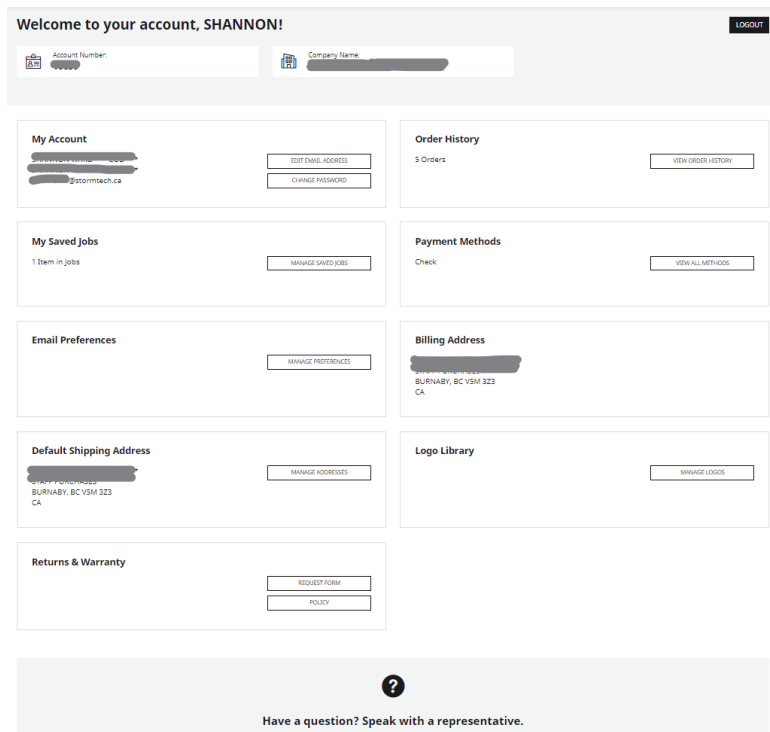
Welcome to your account, SHANNON!

LOGOUT

Account Number: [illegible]

Company Name: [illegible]

My Account

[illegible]

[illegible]@stormtech.ca

EDIT EMAIL ADDRESS

CHANGE PASSWORD

Order History

5 Orders

VIEW ORDER HISTORY

My Saved Jobs

1 Item in Jobs

MANAGE SAVED JOBS

Payment Methods

Check

VIEW ALL METHODS

Email Preferences

MANAGE PREFERENCES

Billing Address

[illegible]

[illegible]

BURNABY, BC V5M 3Z3

CA

Default Shipping Address

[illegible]

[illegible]

BURNABY, BC V5M 3Z3

CA

MANAGE ADDRESSES

Logo Library

MANAGE LOGOS

Returns & Warranty

REQUEST FORM

POLICY

?

Have a question? Speak with a representative.